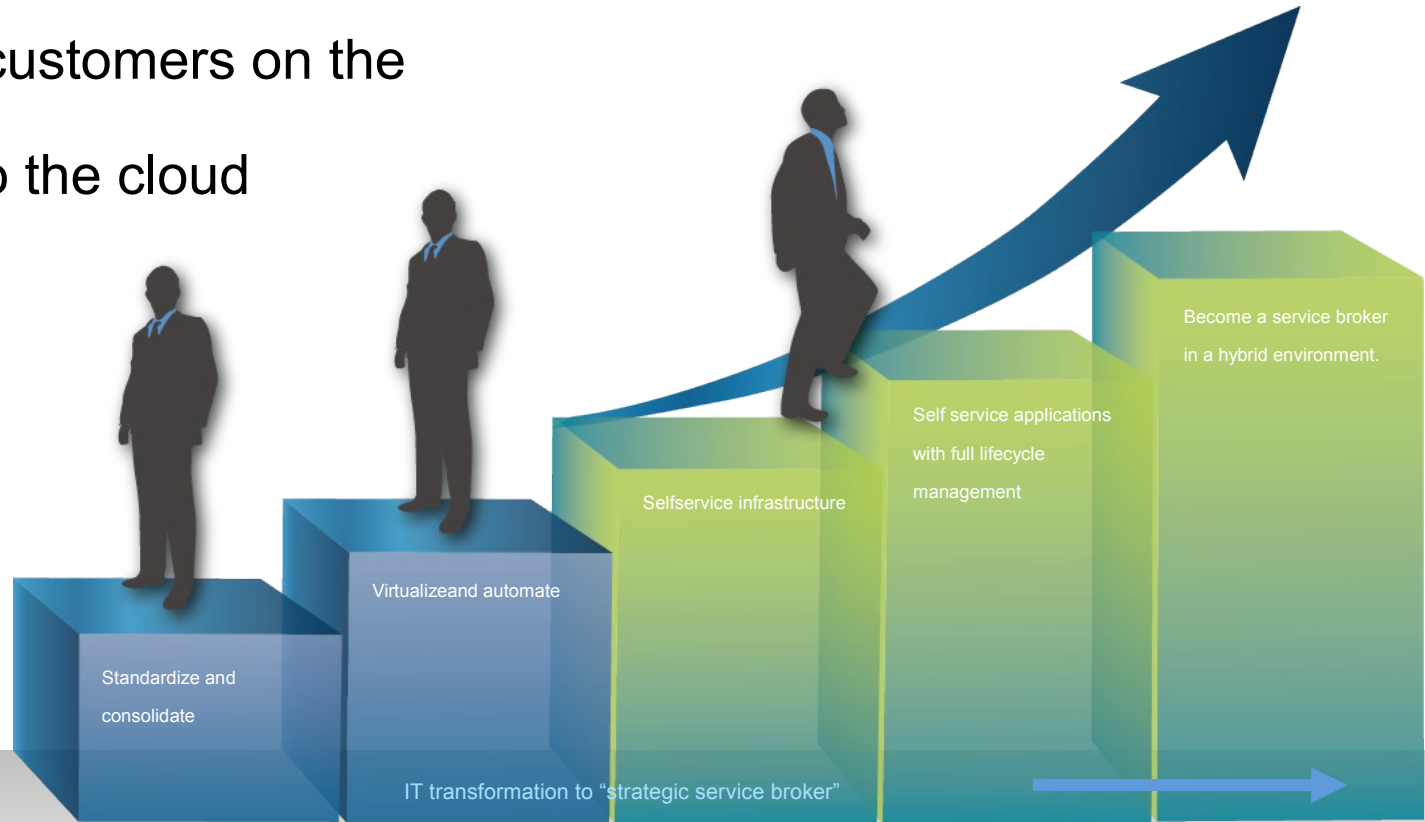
customers on the

the cloud

Standardize and consolidate

Virtualizeand automate

Selfservice infrastructure

Self service applications with full lifecycle management

Become a service broker in a hybrid environment.

IT transformation to "strategic service broker"